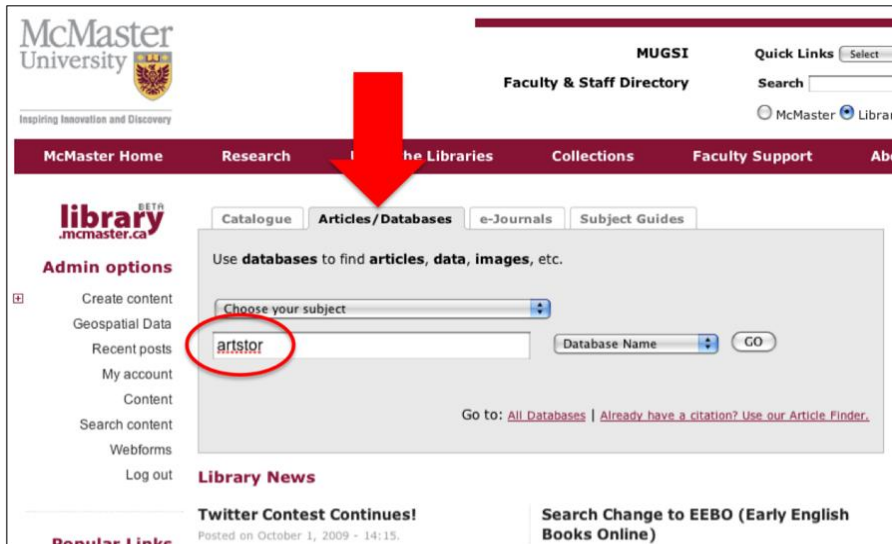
McMaster University

Inspiring Innovation and Discovery

MUGSI

Faculty & Staff Directory

Quick Links Select

Search

McMaster Librar

McMaster Home Research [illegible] the Libraries Collections Faculty Support Ab

library BETA .mcmaster.ca

Admin options

Create content
Geospatial Data
Recent posts
My account
Content
Search content
Webforms
Log out

Popular Links

Catalogue Articles/Databases e-Journals Subject Guides

Use **databases** to find **articles**, **data**, **images**, etc.

Choose your subject

artstor

Database Name

GO

Go to: All Databases | Already have a citation? Use our Article Finder.

Library News

Twitter Contest Continues!

Posted on October 1, 2009 - 14:15.

Search Change to EEBO (Early English Books Online)